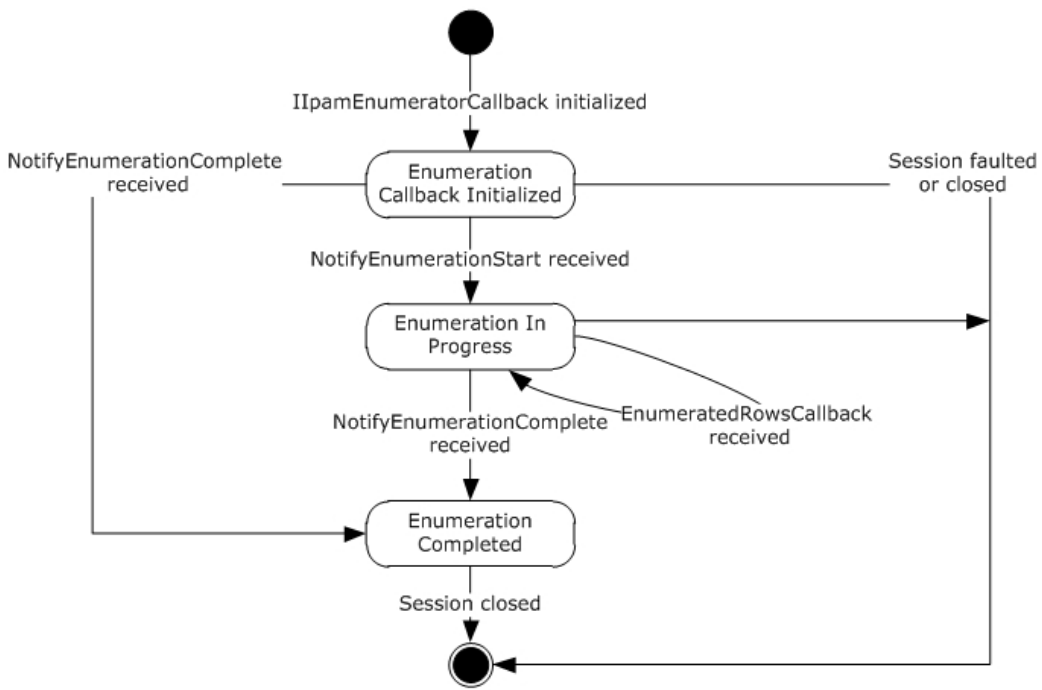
IIpamEnumeratorCallback initialized

NotifyEnumerationComplete received

Enumeration Callback Initialized

Session faulted or closed

NotifyEnumerationStart received

Enumeration In Progress

NotifyEnumerationComplete received

EnumeratedRowsCallback received

Enumeration Completed

Session closed